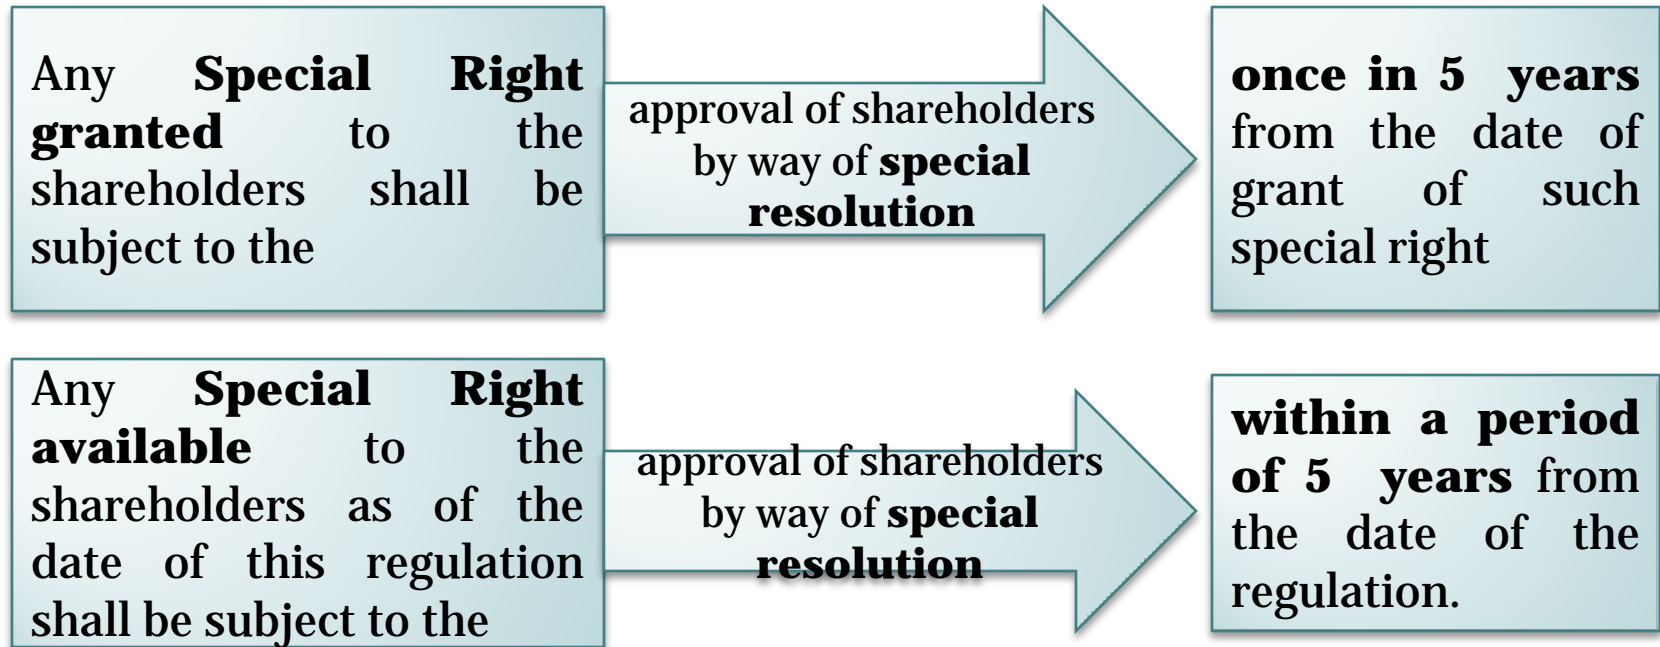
Any **Special Right granted** to the shareholders shall be subject to the

approval of shareholders by way of **special resolution**

**once in 5 years** from the date of grant of such special right

Any **Special Right available** to the shareholders as of the date of this regulation shall be subject to the

approval of shareholders by way of **special resolution**

**within a period of 5 years** from the date of the regulation.